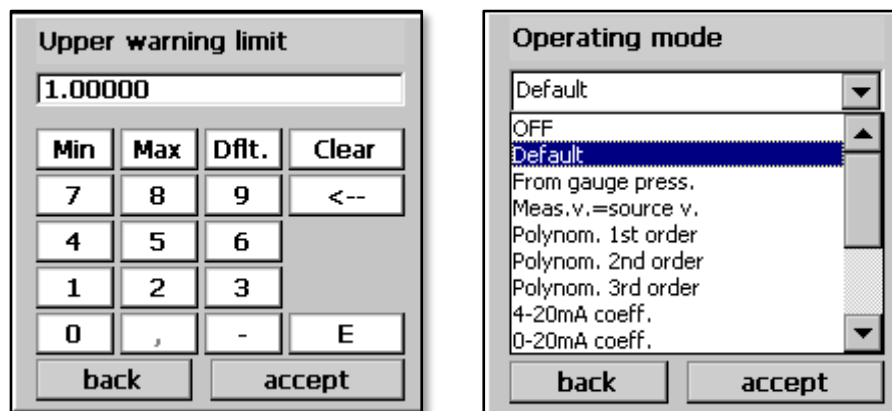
Upper warning limit

1.00000

| Min | Max | Dflt. | Clear |
|---|---|---|---|
| 7 | 8 | 9 | <-- |
| 4 | 5 | 6 | |
| 1 | 2 | 3 | |
| 0 | , | - | E |

back accept

Operating mode

Default

OFF
Default
From gauge press.
Meas.v.=source v.
Polynom. 1st order
Polynom. 2nd order
Polynom. 3rd order
4-20mA coeff.
0-20mA coeff.

back accept